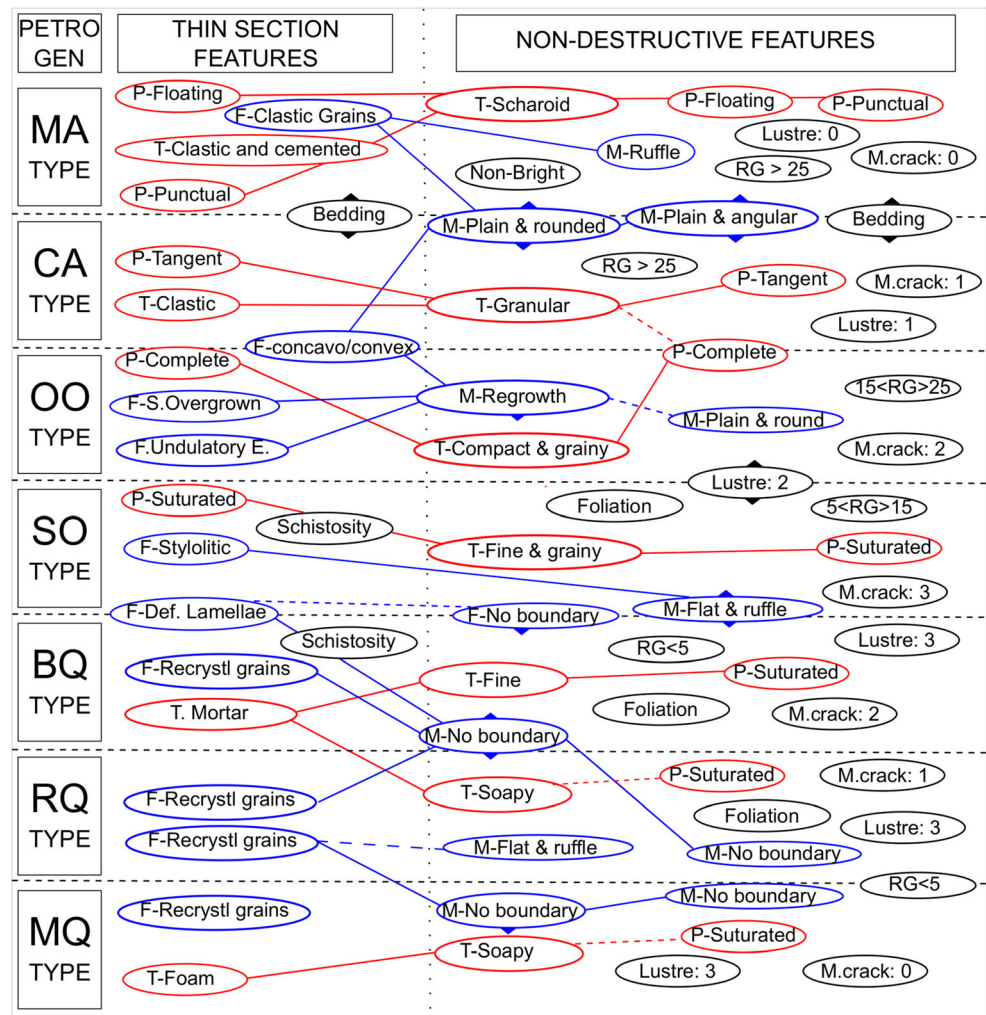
PETRO GEN

THIN SECTION FEATURES

NON-DESTRUCTIVE FEATURES

MA TYPE

P-Floating
F-Clastic Grains
T-Scharoid
P-Floating
P-Punctual
T-Clastic and cemented
M-Ruffle
Lustre: 0
P-Punctual
Non-Bright
RG > 25
M.crack: 0
Bedding
M-Plain & rounded
M-Plain & angular
Bedding

CA TYPE

P-Tangent
RG > 25
P-Tangent
M.crack: 1
T-Clastic
T-Granular
Lustre: 1
F-concavo/convex

OO TYPE

P-Complete
P-Complete
15<RG>25
F-S.Overgrown
M-Regrowth
M-Plain & round
F.Undulatory E.
T-Compact & grainy
M.crack: 2
Lustre: 2

SO TYPE

P-Suturated
Foliation
Schistosity
5<RG>15
F-Stylolitic
T-Fine & grainy
P-Suturated
M.crack: 3
F-Def. Lamellae
F-No boundary
M-Flat & ruffle

BQ TYPE

Schistosity
Lustre: 3
RG<5
F-Recrystl grains
T-Fine
P-Suturated
T. Mortar
Foliation
M.crack: 2
M-No boundary

RQ TYPE

P-Suturated
M.crack: 1
F-Recrystl grains
T-Soapy
Foliation
F-Recrystl grains
Lustre: 3
M-Flat & ruffle
M-No boundary

MQ TYPE

RG<5
M-No boundary
F-Recrystl grains
M-No boundary
T-Soapy
P-Suturated
T-Foam
Lustre: 3
M.crack: 0